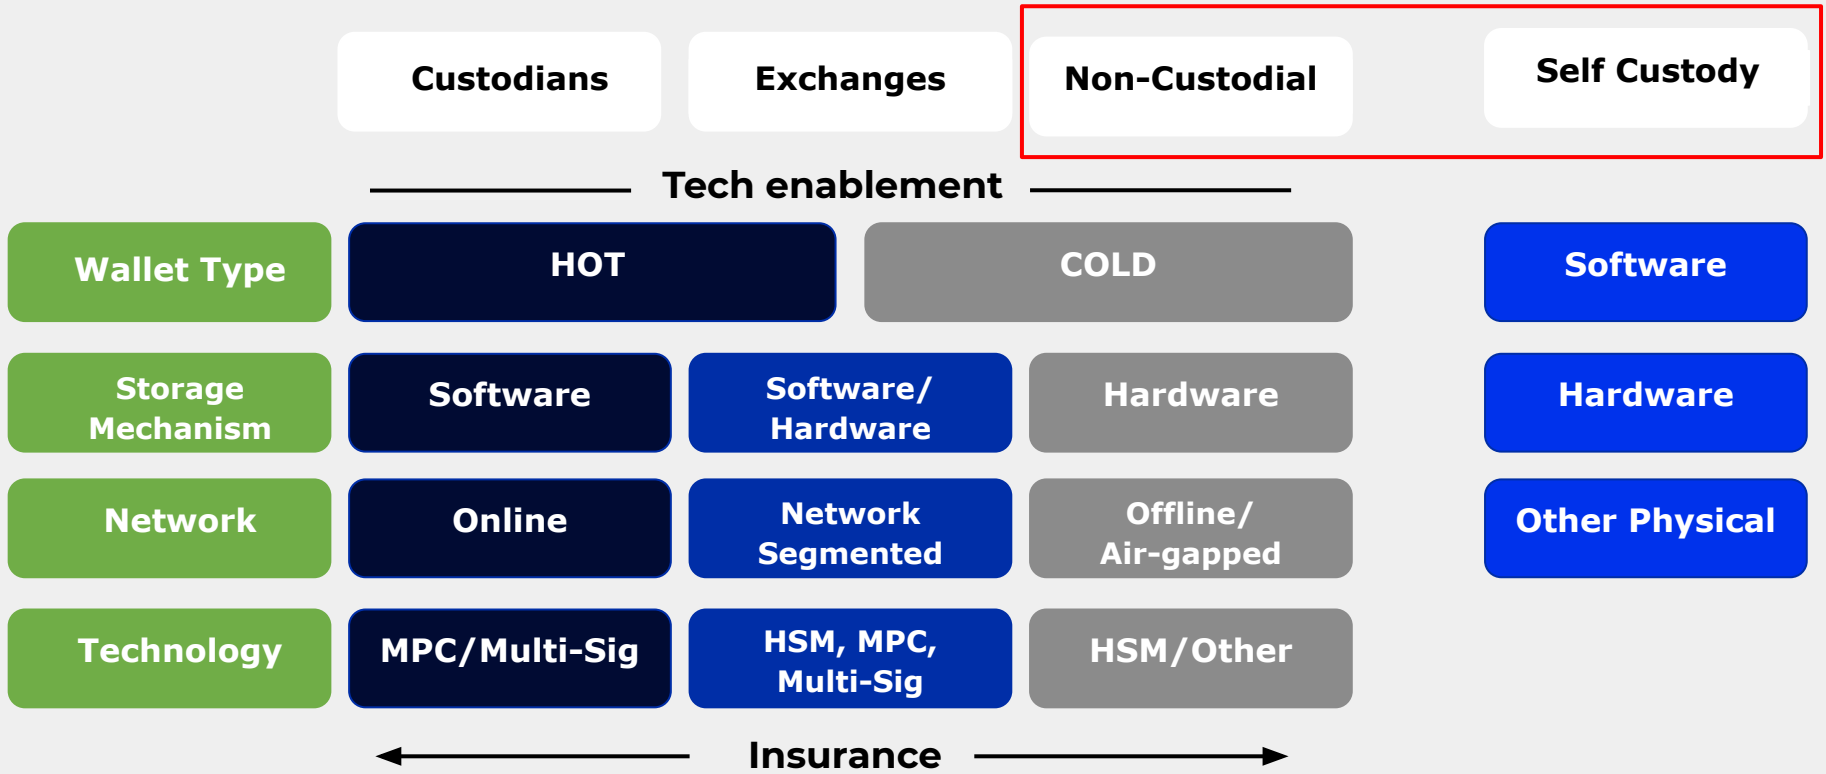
Custodians

Exchanges

Non-Custodial

Self Custody

Tech enablement

Wallet Type

HOT

COLD

Software

Storage Mechanism

Software

Software/ Hardware

Hardware

Hardware

Network

Online

Network Segmented

Offline/ Air-gapped

Other Physical

Technology

MPC/Multi-Sig

HSM, MPC, Multi-Sig

HSM/Other

Insurance